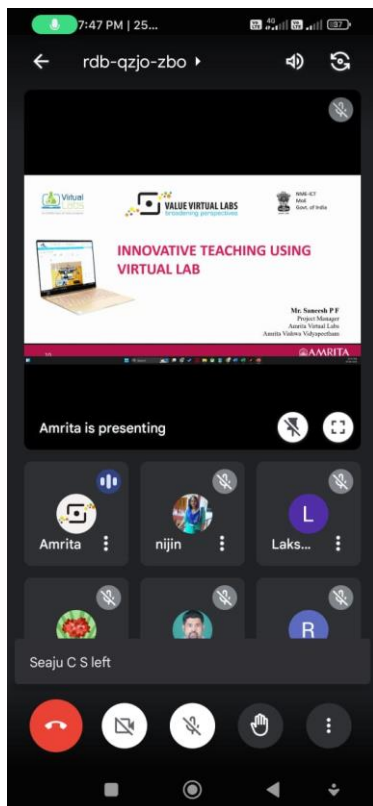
7:47 PM | 25...

87

rdb-qzjo-zbo

Virtual Labs

VALUE VIRTUAL LABS
broadening perspectives

NME-ICT
MoE
Govt. of India

INNOVATIVE TEACHING USING VIRTUAL LAB

Mr. Saneesh P F
Project Manager
Amrita Virtual Labs
Amrita Vishwa Vidyapeetham

AMRITA

Amrita is presenting

Amrita

nijin

L

Laks...

R

Seaju C S left